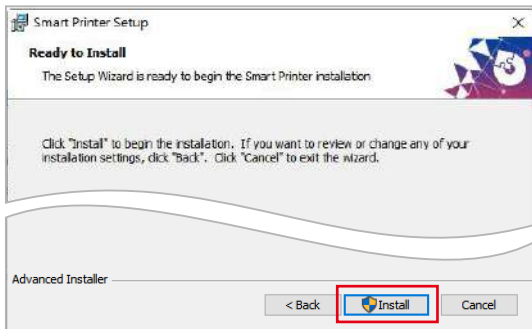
Smart Printer Setup

Ready to Install

The Setup Wizard is ready to begin the Smart Printer installation

Click "Install" to begin the installation. If you want to review or change any of your installation settings, click "Back". Click "Cancel" to exit the wizard.

Advanced Installer

< Back

Install

Cancel